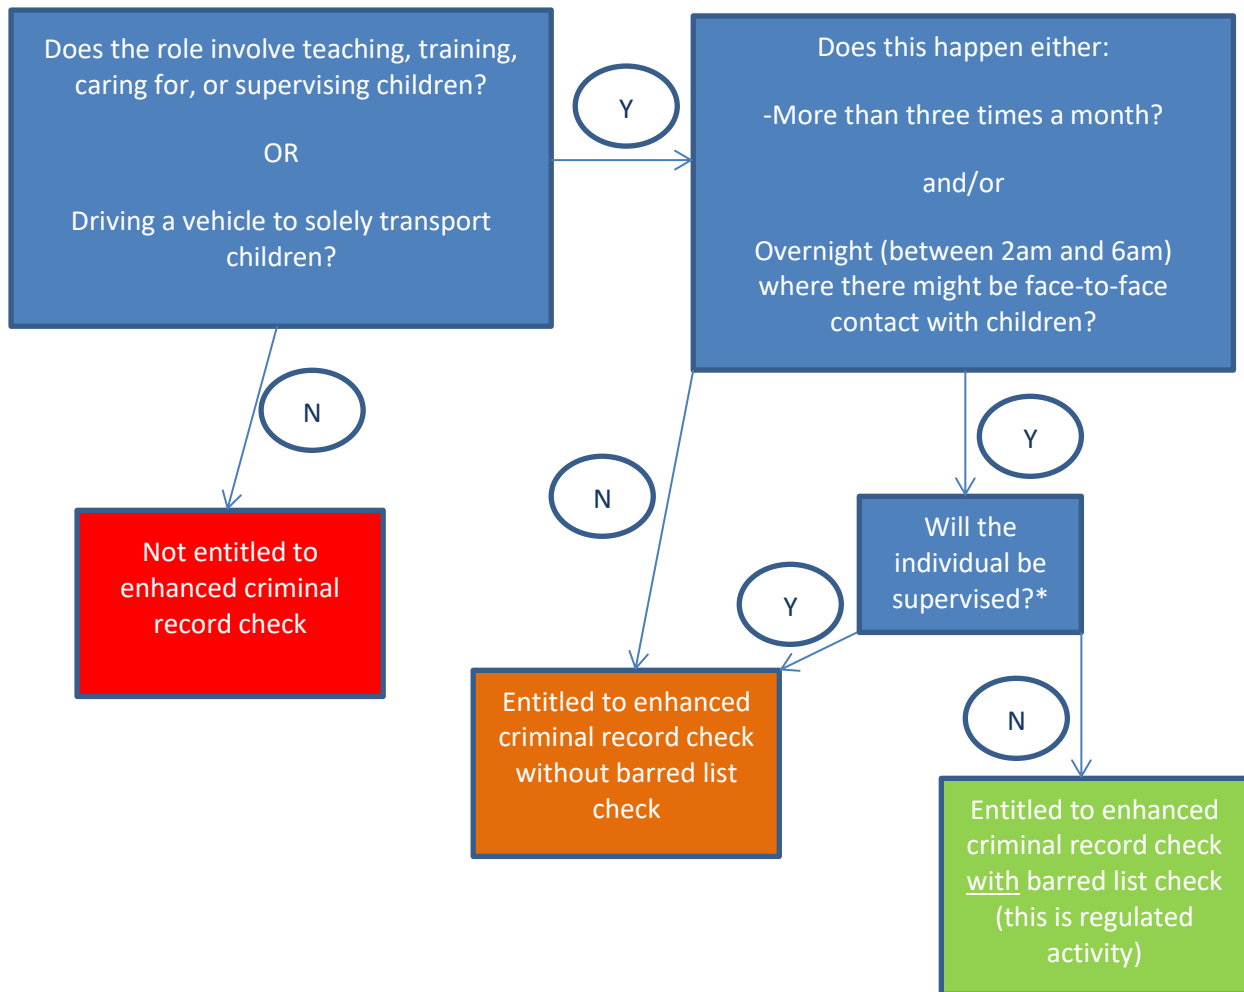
Does the role involve teaching, training, caring for, or supervising children?

OR

Driving a vehicle to solely transport children?

Y

Does this happen either:

-More than three times a month?

and/or

Overnight (between 2am and 6am) where there might be face-to-face contact with children?

N

Not entitled to enhanced criminal record check

N

Y

Will the individual be supervised?*

Y

Entitled to enhanced criminal record check without barred list check

N

Entitled to enhanced criminal record check with barred list check (this is regulated activity)